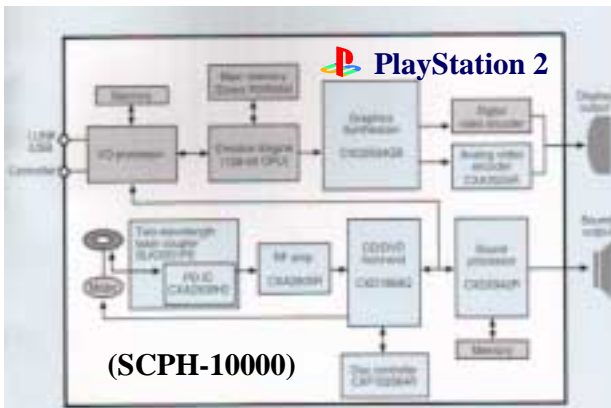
PlayStation 2

Memory

Main memory (Direct RDRAM)

I/O processor

Emotion Engine (128-bit CPU)

Graphics Synthesizer CXD2934GB

Digital video encoder

Analog video encoder CXA7020R

i.LINK USB

Controller

Display output

Two-wavelength laser coupler SLK3201PE

PD IC CXA2609HD

RF amp CXA2605R

CD/DVD frontend CXD1869Q

Sound processor CXD2942R

Sound output

Memory

Disc controller CXP102064R

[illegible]

(SCPH-10000)